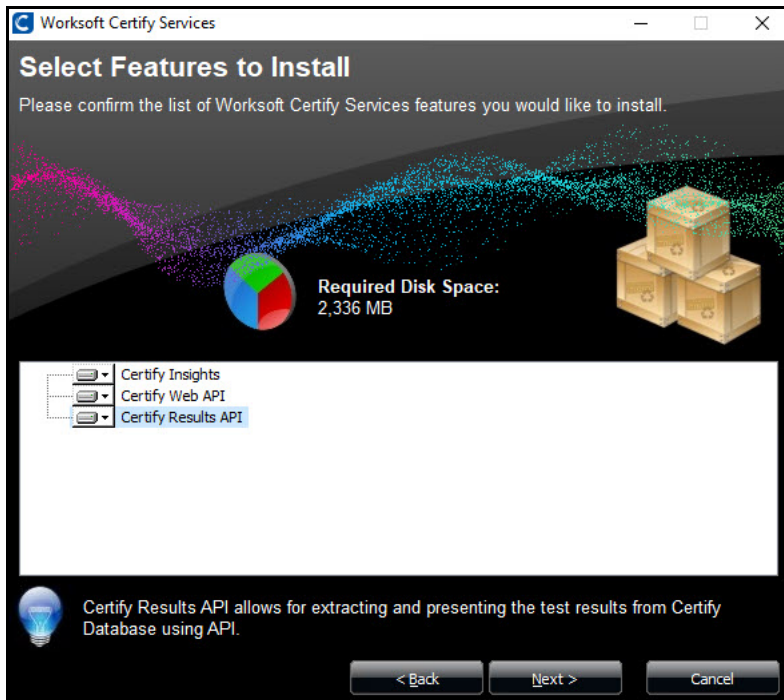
Worksoft Certify Services

Select Features to Install

Please confirm the list of Worksoft Certify Services features you would like to install.

Required Disk Space:
2,336 MB

Certify Insights
Certify Web API
Certify Results API

Certify Results API allows for extracting and presenting the test results from Certify Database using API.

< Back
Next >
Cancel